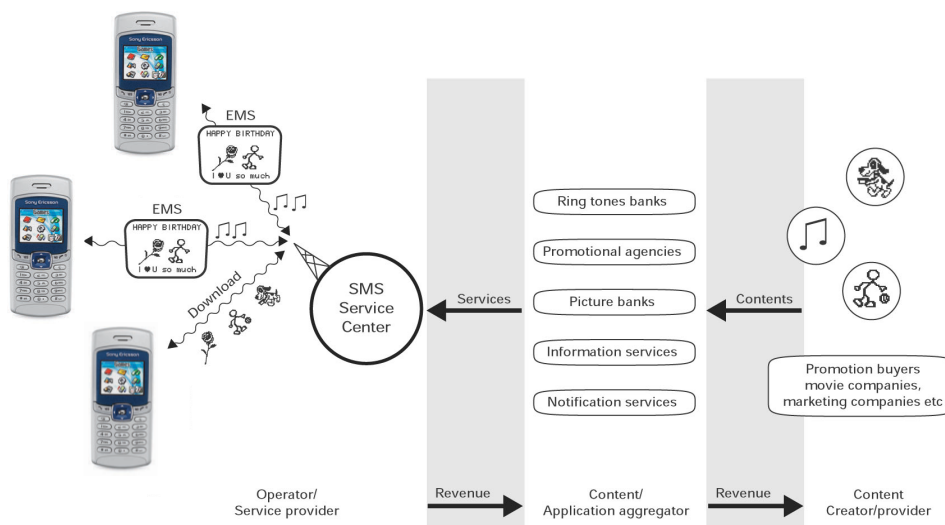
Sony Ericsson

EMS

HAPPY BIRTHDAY

I ♥ U so much

Sony Ericsson

EMS

HAPPY BIRTHDAY

I ♥ U so much

Download

Sony Ericsson

SMS Service Center

Services

Ring tones banks

Promotional agencies

Picture banks

Information services

Notification services

Contents

Promotion buyers movie companies, marketing companies etc

Operator/ Service provider

Revenue

Content/ Application aggregator

Revenue

Content Creator/provider